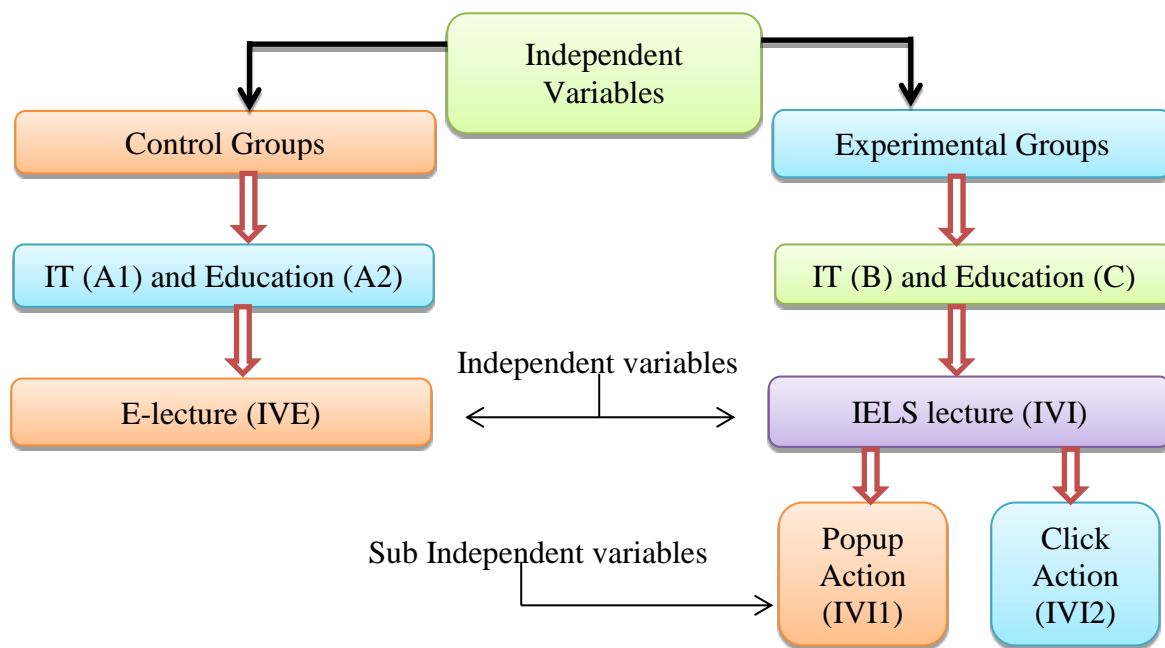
Independent Variables

Control Groups

Experimental Groups

IT (A1) and Education (A2)

IT (B) and Education (C)

Independent variables

E-lecture (IVE)

IELS lecture (IVI)

Sub Independent variables

Popup Action (IVI1)

Click Action (IVI2)